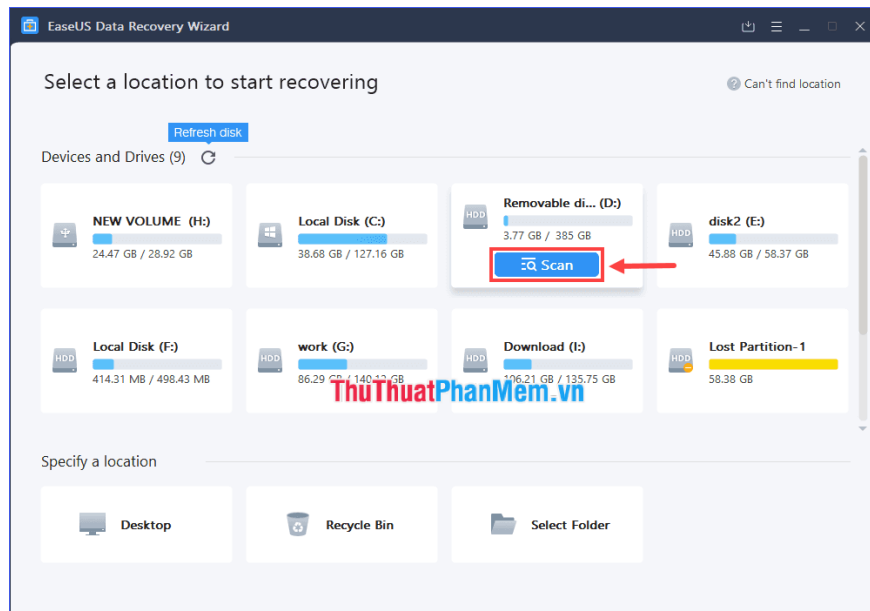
EaseUS Data Recovery Wizard

Select a location to start recovering

Can't find location

Refresh disk

Devices and Drives (9)

NEW VOLUME (H:)
24.47 GB / 28.92 GB

Local Disk (C:)
38.68 GB / 127.16 GB

HDD
Removable di... (D:)
3.77 GB / 385 GB
Scan

HDD
disk2 (E:)
45.88 GB / 58.37 GB

HDD
Local Disk (F:)
414.31 MB / 498.43 MB

HDD
work (G:)
86.29 GB / 140.12 GB

HDD
Download (I:)
106.21 GB / 135.75 GB

HDD
Lost Partition-1
58.38 GB

ThuThuatPhanMem.vn

Specify a location

Desktop

Recycle Bin

Select Folder